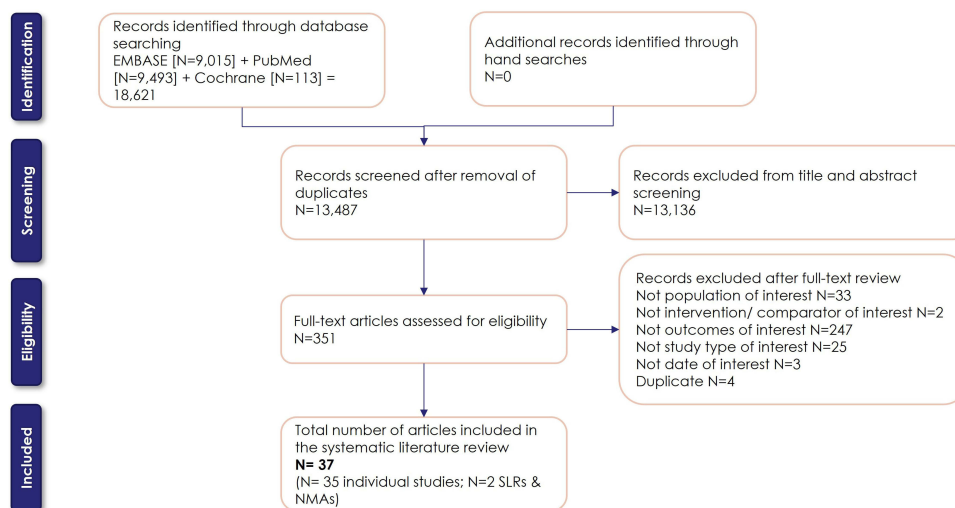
Identification

Records identified through database searching
EMBASE [N=9,015] + PubMed [N=9,493] + Cochrane [N=113] = 18,621

Additional records identified through hand searches
N=0

Screening

Records screened after removal of duplicates
N=13,487

Records excluded from title and abstract screening
N=13,136

Eligibility

Full-text articles assessed for eligibility
N=351

Records excluded after full-text review
Not population of interest N=33
Not intervention/ comparator of interest N=2
Not outcomes of interest N=247
Not study type of interest N=25
Not date of interest N=3
Duplicate N=4

Included

Total number of articles included in the systematic literature review
**N= 37**
(N= 35 individual studies; N=2 SLRs & NMAs)